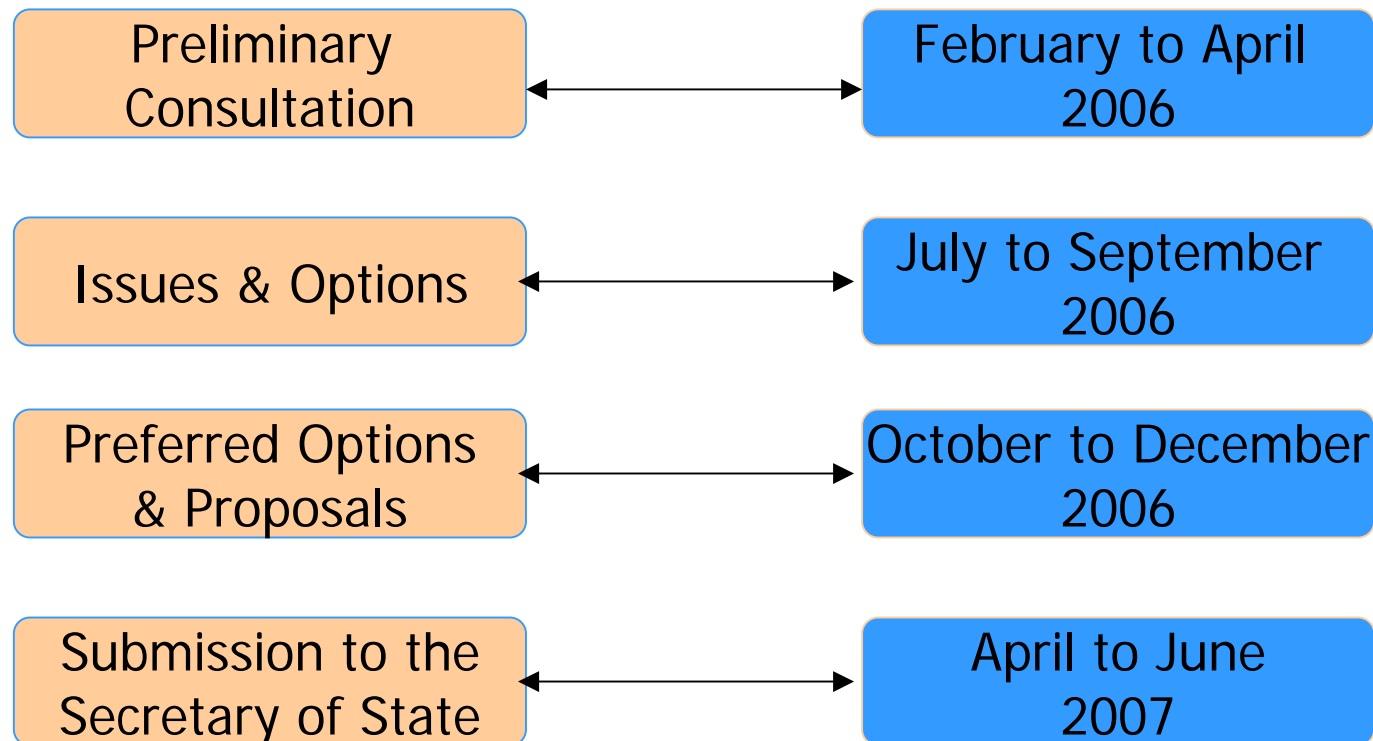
Preliminary Consultation

February to April 2006

Issues & Options

July to September 2006

Preferred Options & Proposals

October to December 2006

Submission to the Secretary of State

April to June 2007